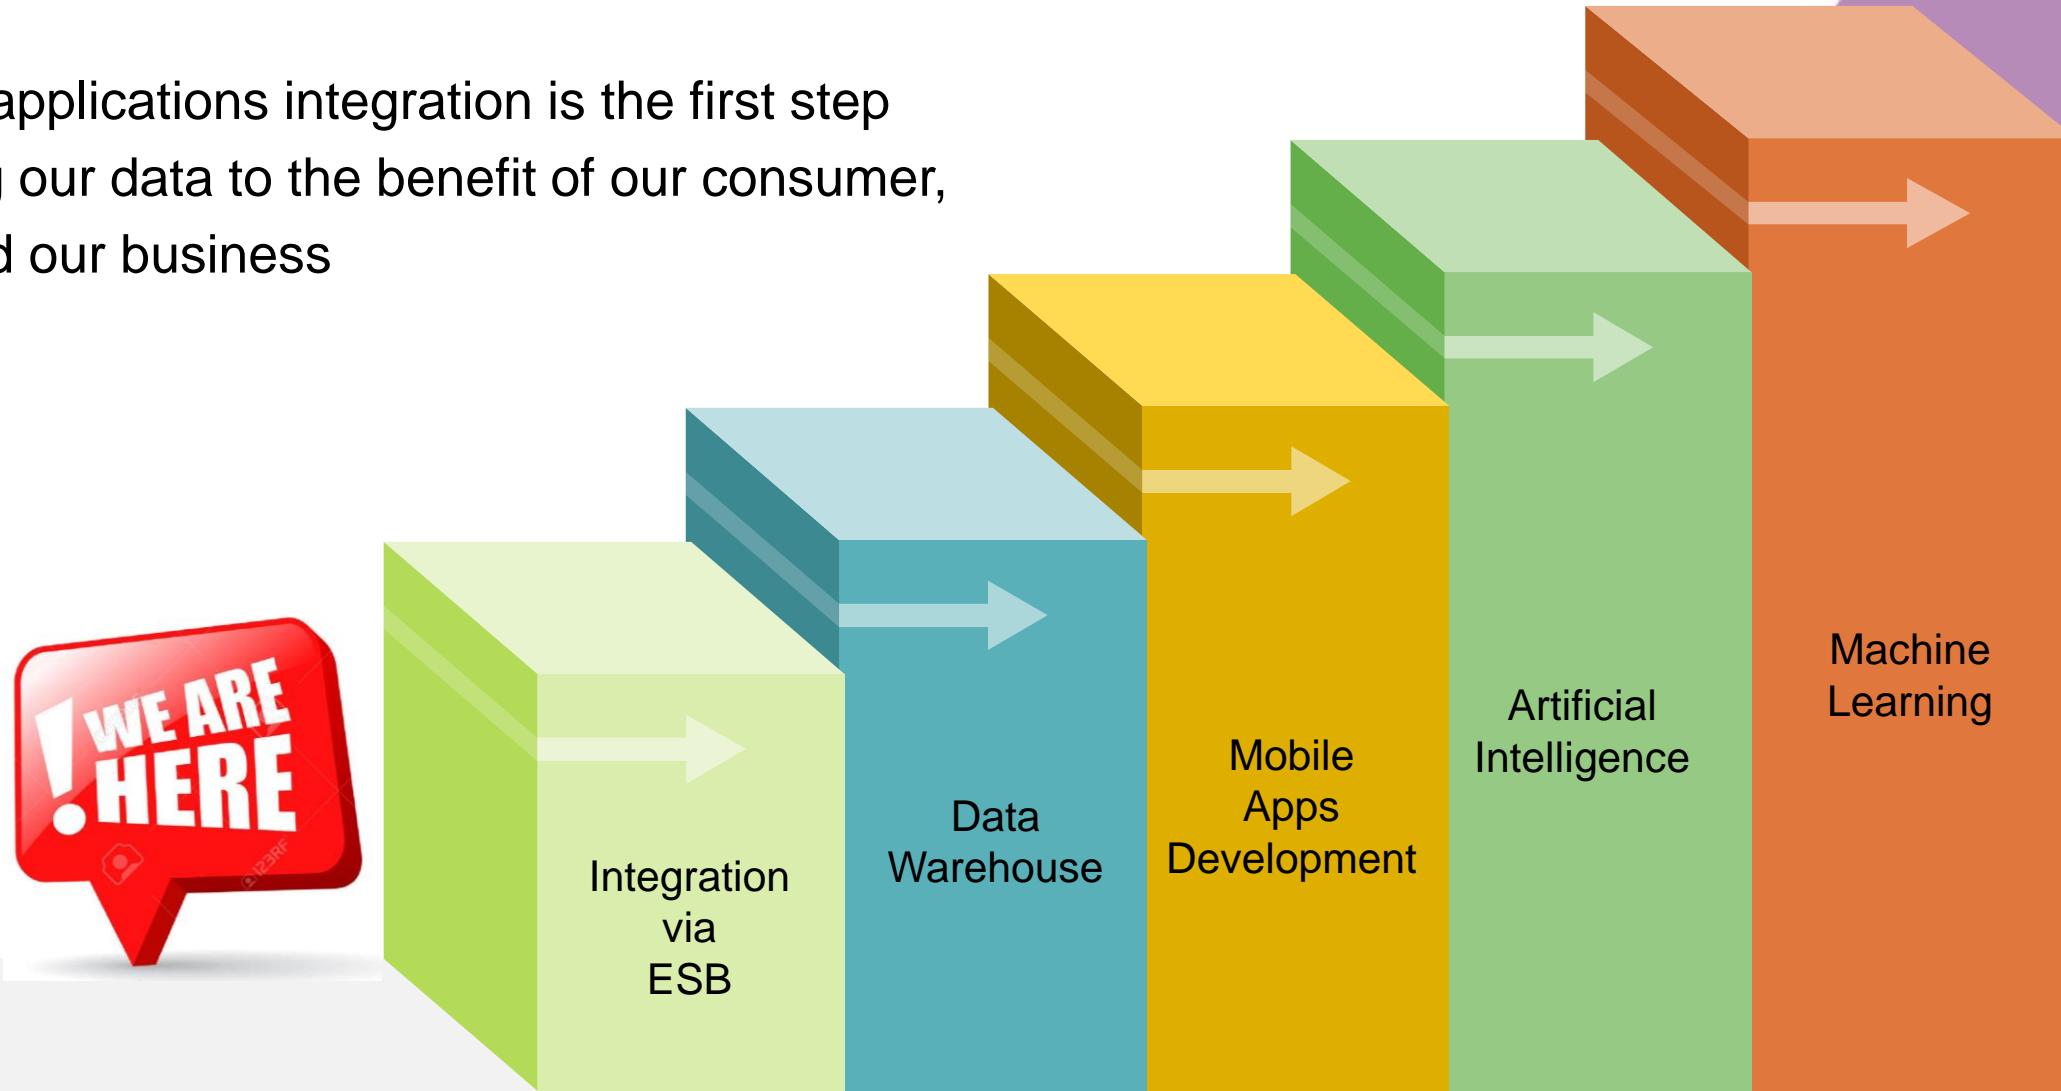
applications integration is the first step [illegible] our data to the benefit of our consumer, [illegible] our business

! WE ARE HERE

Integration via ESB

Data Warehouse

Mobile Apps Development

Artificial Intelligence

Machine Learning